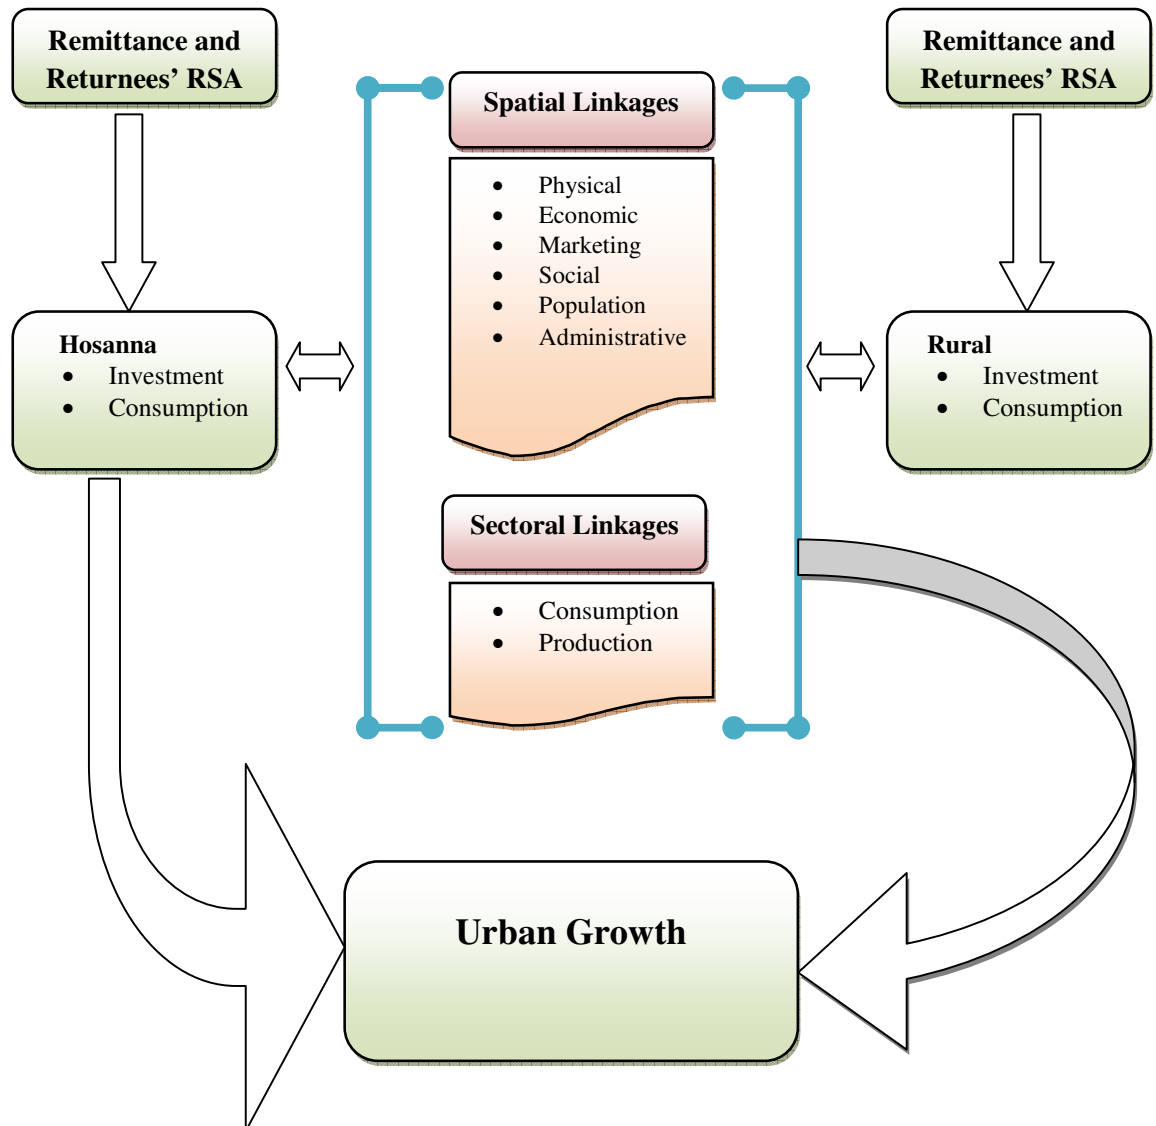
Remittance and Returnees' RSA

Remittance and Returnees' RSA

Spatial Linkages

- Physical
- Economic
- Marketing
- Social
- Population
- Administrative

Hosanna
- Investment
- Consumption

Rural
- Investment
- Consumption

Sectoral Linkages

- Consumption
- Production

Urban Growth